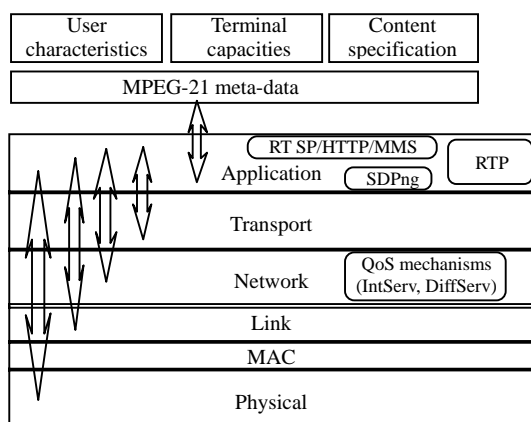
User characteristics

Terminal capacities

Content specification

MPEG-21 meta-data

RT SP/HTTP/MMS

RTP

Application

SDPng

Transport

Network

QoS mechanisms (IntServ, DiffServ)

Link

MAC

Physical